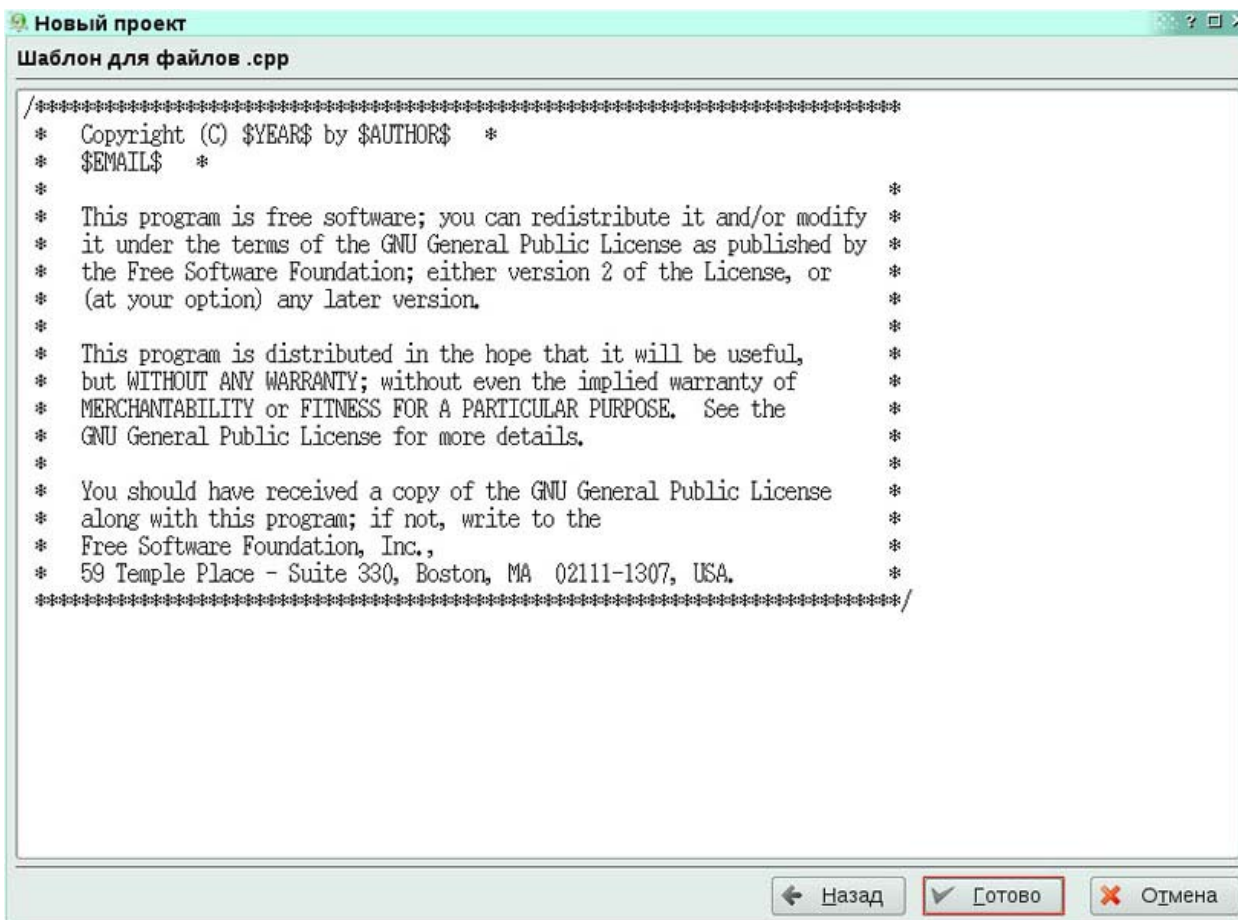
Новый проект

Шаблон для файлов .cpp

/***************************************************************************
 *   Copyright (C) $YEAR$ by $AUTHOR$   *
 *   $EMAIL$   *
 *                                                                         *
 *   This program is free software; you can redistribute it and/or modify  *
 *   it under the terms of the GNU General Public License as published by  *
 *   the Free Software Foundation; either version 2 of the License, or     *
 *   (at your option) any later version.                                   *
 *                                                                         *
 *   This program is distributed in the hope that it will be useful,       *
 *   but WITHOUT ANY WARRANTY; without even the implied warranty of        *
 *   MERCHANTABILITY or FITNESS FOR A PARTICULAR PURPOSE.  See the         *
 *   GNU General Public License for more details.                          *
 *                                                                         *
 *   You should have received a copy of the GNU General Public License     *
 *   along with this program; if not, write to the                         *
 *   Free Software Foundation, Inc.,                                       *
 *   59 Temple Place - Suite 330, Boston, MA  02111-1307, USA.             *
 ***************************************************************************/

Назад   Готово   Отмена